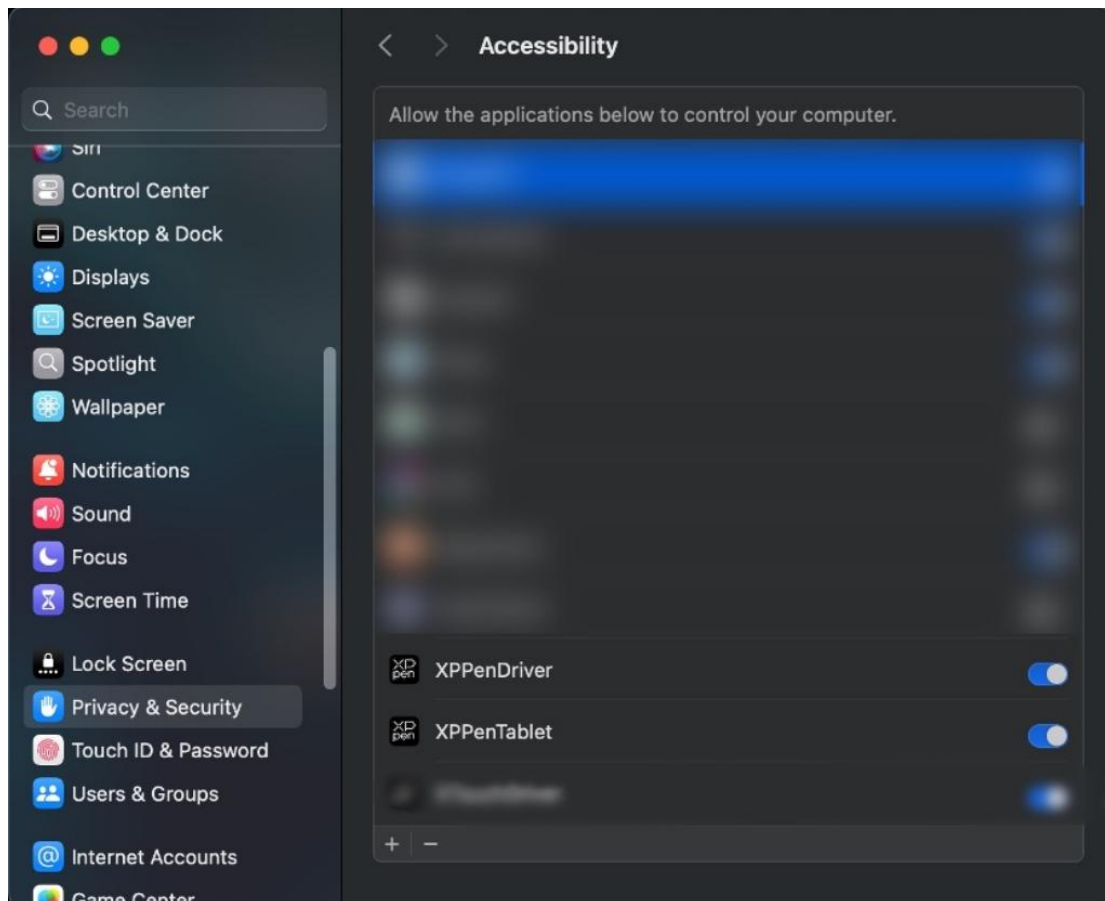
Search
Siri
Control Center
Desktop & Dock
Displays
Screen Saver
Spotlight
Wallpaper
Notifications
Sound
Focus
Screen Time
Lock Screen
Privacy & Security
Touch ID & Password
Users & Groups
Internet Accounts
Game Center

<
>
Accessibility

Allow the applications below to control your computer.

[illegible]
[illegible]
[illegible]
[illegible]
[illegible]
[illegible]
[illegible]
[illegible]
XP pen XPPenDriver
XP pen XPPenTablet
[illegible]

+ −